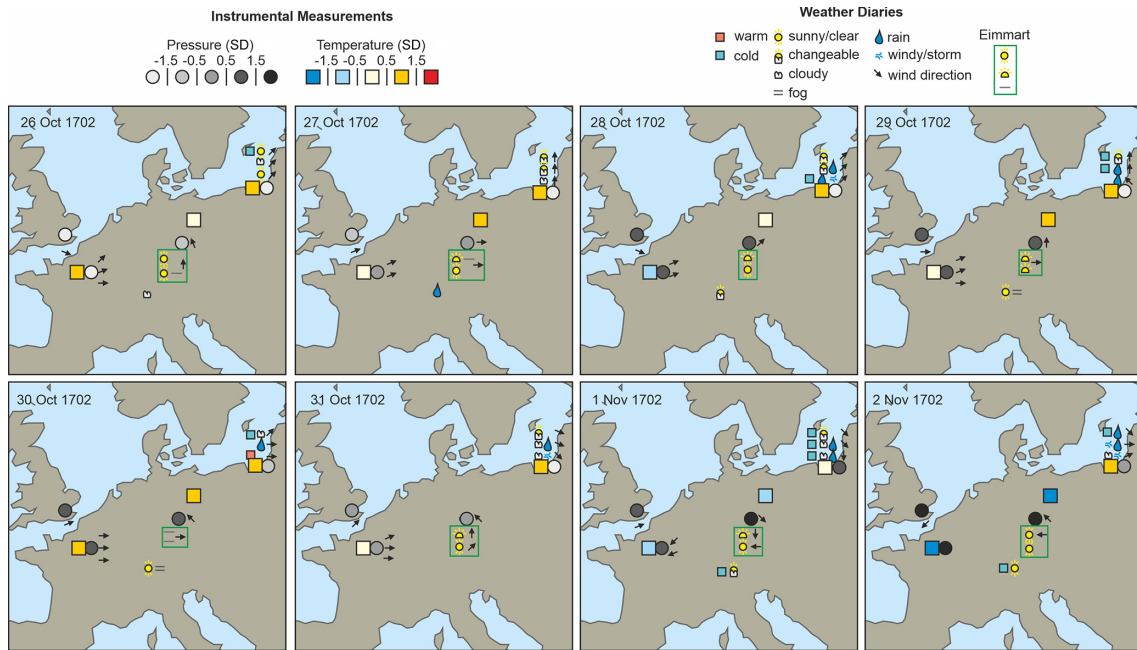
Instrumental Measurements

Pressure (SD)
-1.5 -0.5 0.5 1.5

Temperature (SD)
-1.5 -0.5 0.5 1.5

Weather Diaries

warm
cold
sunny/clear
changeable
cloudy
fog
rain
windy/storm
wind direction

Eimmart

26 Oct 1702

27 Oct 1702

28 Oct 1702

29 Oct 1702

30 Oct 1702

31 Oct 1702

1 Nov 1702

2 Nov 1702